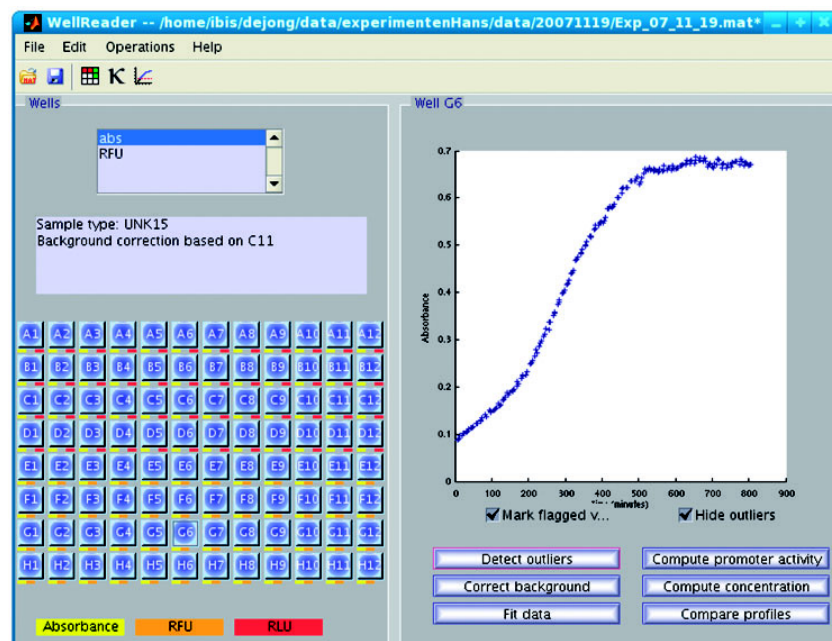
WellReader -- /home/ibis/dejong/data/experimentenHans/data/20071119/Exp_07_11_19.mat*

File Edit Operations Help

Wells

abs
RFU

Sample type: UNK15
Background correction based on C11

| A1 | A2 | A3 | A4 | A5 | A6 | A7 | A8 | A9 | A10 | A11 | A12 |
|---|---|---|---|---|---|---|---|---|---|---|---|
| B1 | B2 | B3 | B4 | B5 | B6 | B7 | B8 | B9 | B10 | B11 | B12 |
| C1 | C2 | C3 | C4 | C5 | C6 | C7 | C8 | C9 | C10 | C11 | C12 |
| D1 | D2 | D3 | D4 | D5 | D6 | D7 | D8 | D9 | D10 | D11 | D12 |
| E1 | E2 | E3 | E4 | E5 | E6 | E7 | E8 | E9 | E10 | E11 | E12 |
| F1 | F2 | F3 | F4 | F5 | F6 | F7 | F8 | F9 | F10 | F11 | F12 |
| G1 | G2 | G3 | G4 | G5 | G6 | G7 | G8 | G9 | G10 | G11 | G12 |
| H1 | H2 | H3 | H4 | H5 | H6 | H7 | H8 | H9 | H10 | H11 | H12 |

Absorbance RFU RLU

Well G6

0.7
0.6
0.5
0.4
0.3
0.2
0.1
0
Absorbance
0 100 200 300 400 500 600 700 800 900
Time (minutes)

Mark flagged v... Hide outliers

Detect outliers
Compute promoter activity
Correct background
Compute concentration
Fit data
Compare profiles